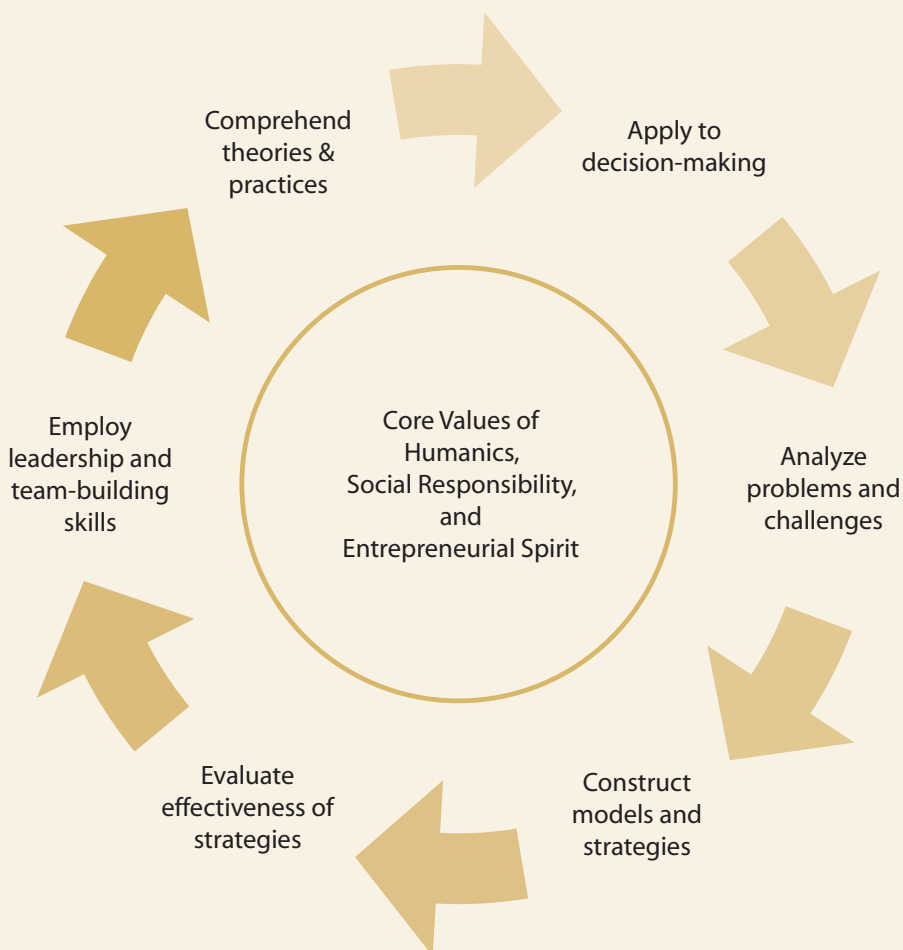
Comprehend theories & practices

Apply to decision-making

Analyze problems and challenges

Construct models and strategies

Evaluate effectiveness of strategies

Employ leadership and team-building skills

Core Values of Humanics, Social Responsibility, and Entrepreneurial Spirit